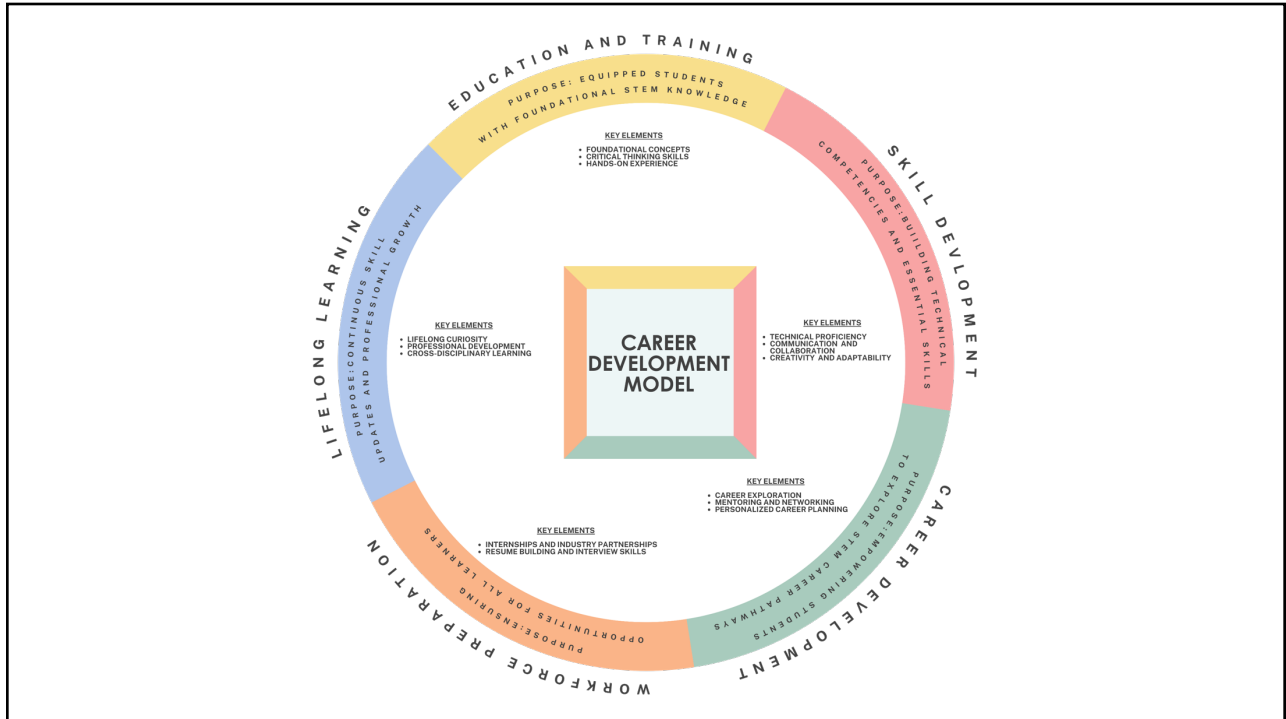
CAREER DEVELOPMENT MODEL

EDUCATION AND TRAINING

PURPOSE: EQUIPPED STUDENTS WITH FOUNDATIONAL STEM KNOWLEDGE

KEY ELEMENTS
• FOUNDATIONAL CONCEPTS
• CRITICAL THINKING SKILLS
• HANDS-ON EXPERIENCE

SKILL DEVELOPMENT

PURPOSE:BUILDING TECHNICAL COMPETENCIES AND ESSENTIAL SKILLS

KEY ELEMENTS
• TECHNICAL PROFICIENCY
• COMMUNICATION AND COLLABORATION
• CREATIVITY AND ADAPTABILITY

CAREER DEVELOPMENT

PURPOSE:EMPOWERING STUDENTS TO EXPLORE STEM CAREER PATHWAYS

KEY ELEMENTS
• CAREER EXPLORATION
• MENTORING AND NETWORKING
• PERSONALIZED CAREER PLANNING

WORKFORCE PREPARATION

PURPOSE:ENSURING OPPORTUNITIES FOR ALL LEARNERS

KEY ELEMENTS
• INTERNSHIPS AND INDUSTRY PARTNERSHIPS
• RESUME BUILDING AND INTERVIEW SKILLS

LIFELONG LEARNING

PURPOSE:CONTINUOUS SKILL UPDATES AND PROFESSIONAL GROWTH

KEY ELEMENTS
• LIFELONG CURIOSITY
• PROFESSIONAL DEVELOPMENT
• CROSS-DISCIPLINARY LEARNING